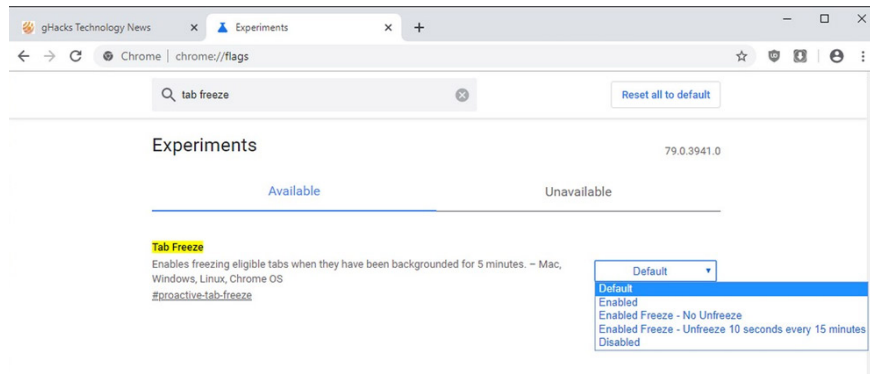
gHacks Technology News ×
Experiments ×
+

Chrome | chrome://flags

tab freeze

Reset all to default

Experiments

79.0.3941.0

Available

Unavailable

Tab Freeze

Enables freezing eligible tabs when they have been backgrounded for 5 minutes. – Mac, Windows, Linux, Chrome OS

#proactive-tab-freeze

Default

Default
Enabled
Enabled Freeze - No Unfreeze
Enabled Freeze - Unfreeze 10 seconds every 15 minutes
Disabled